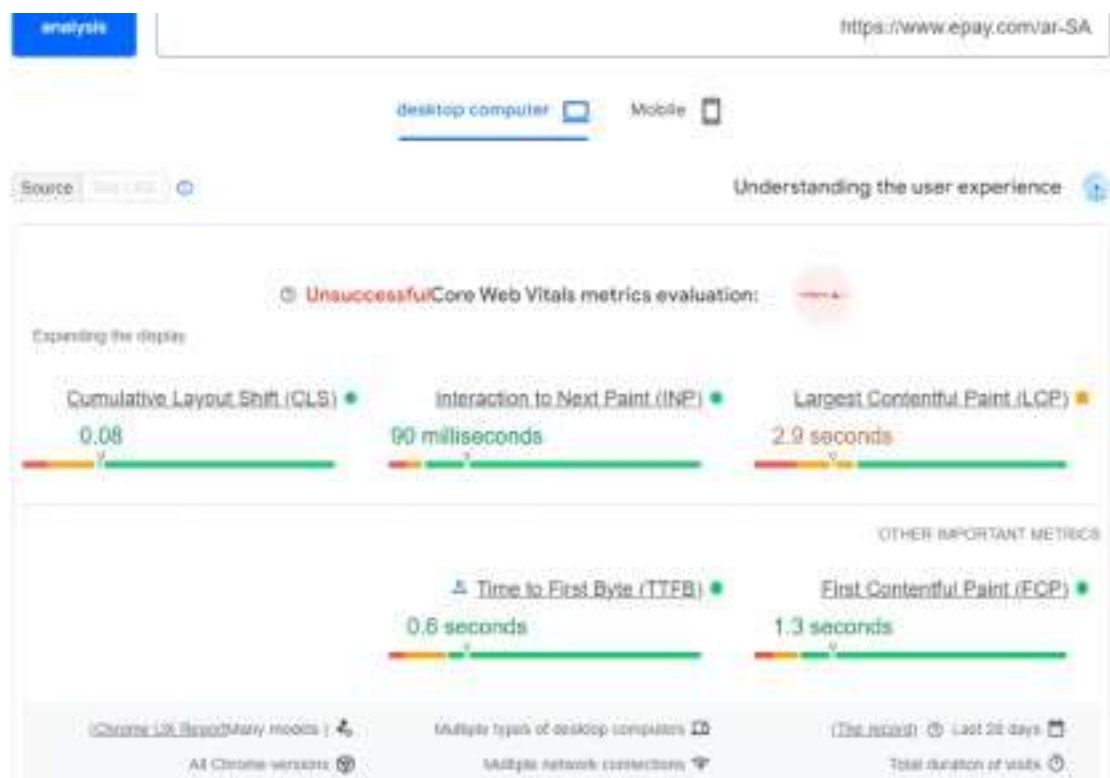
analysis

https://www.epay.com/ar-SA

desktop computer Mobile

Source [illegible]

Understanding the user experience

UnsuccessfulCore Web Vitals metrics evaluation:

Expanding the display

Cumulative Layout Shift (CLS)
0.08

Interaction to Next Paint (INP)
90 milliseconds

Largest Contentful Paint (LCP)
2.9 seconds

OTHER IMPORTANT METRICS

Time to First Byte (TTFB)
0.6 seconds

First Contentful Paint (FCP)
1.3 seconds

(Chrome UX Report)Many models )

Multiple types of desktop computers

(The record) Last 28 days

All Chrome versions

Multiple network connections

Total duration of visits